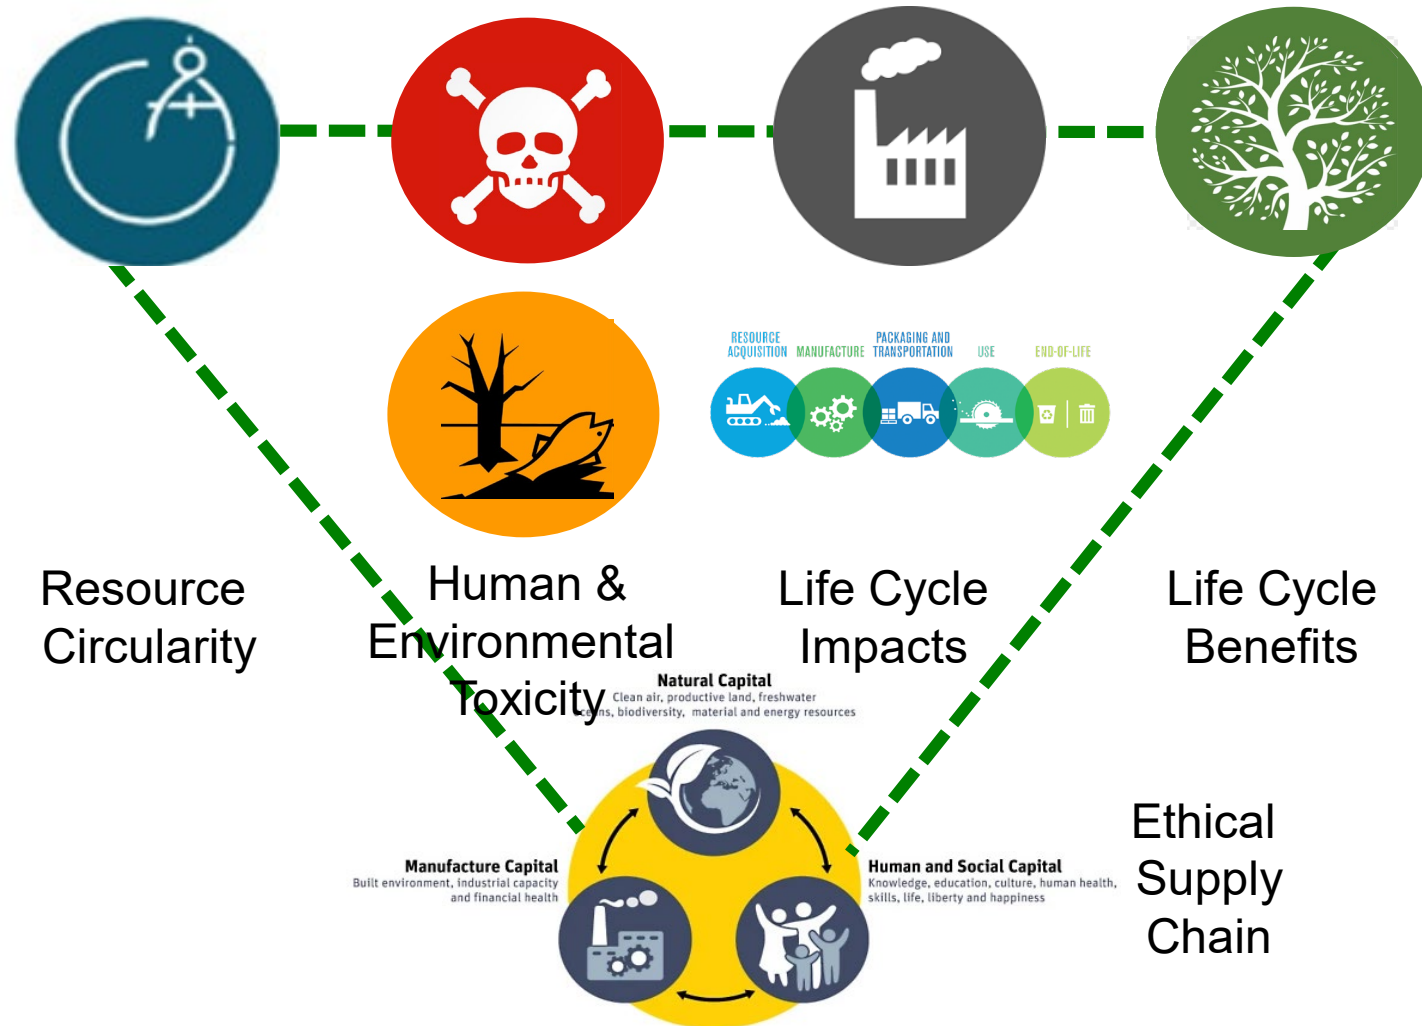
RESOURCE ACQUISITION MANUFACTURE PACKAGING AND TRANSPORTATION USE END-OF-LIFE

Resource Circularity

Human & Environmental Toxicity

Life Cycle Impacts

Life Cycle Benefits

Natural Capital
Clean air, productive land, freshwater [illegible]ns, biodiversity, material and energy resources

Manufacture Capital
Built environment, industrial capacity and financial health

Human and Social Capital
Knowledge, education, culture, human health, skills, life, liberty and happiness

Ethical Supply Chain